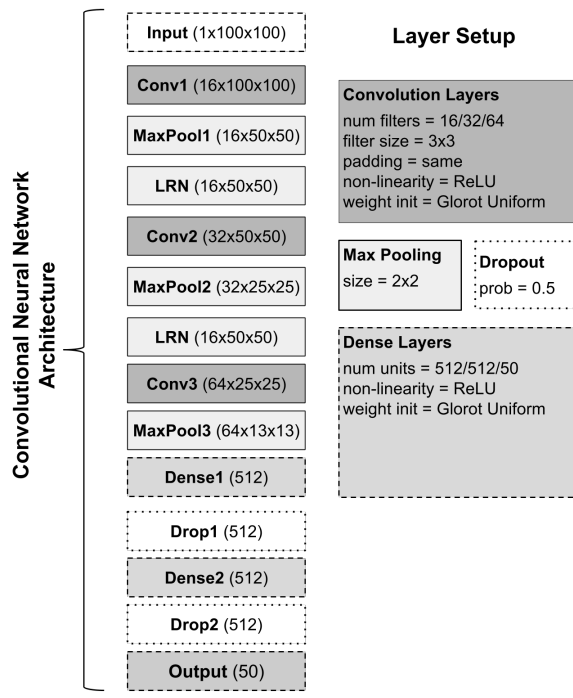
Convolutional Neural Network Architecture

Input (1x100x100)

Conv1 (16x100x100)

MaxPool1 (16x50x50)

LRN (16x50x50)

Conv2 (32x50x50)

MaxPool2 (32x25x25)

LRN (16x50x50)

Conv3 (64x25x25)

MaxPool3 (64x13x13)

Dense1 (512)

Drop1 (512)

Dense2 (512)

Drop2 (512)

Output (50)

Layer Setup

Convolution Layers
num filters = 16/32/64
filter size = 3x3
padding = same
non-linearity = ReLU
weight init = Glorot Uniform

Max Pooling
size = 2x2

Dropout
prob = 0.5

Dense Layers
num units = 512/512/50
non-linearity = ReLU
weight init = Glorot Uniform